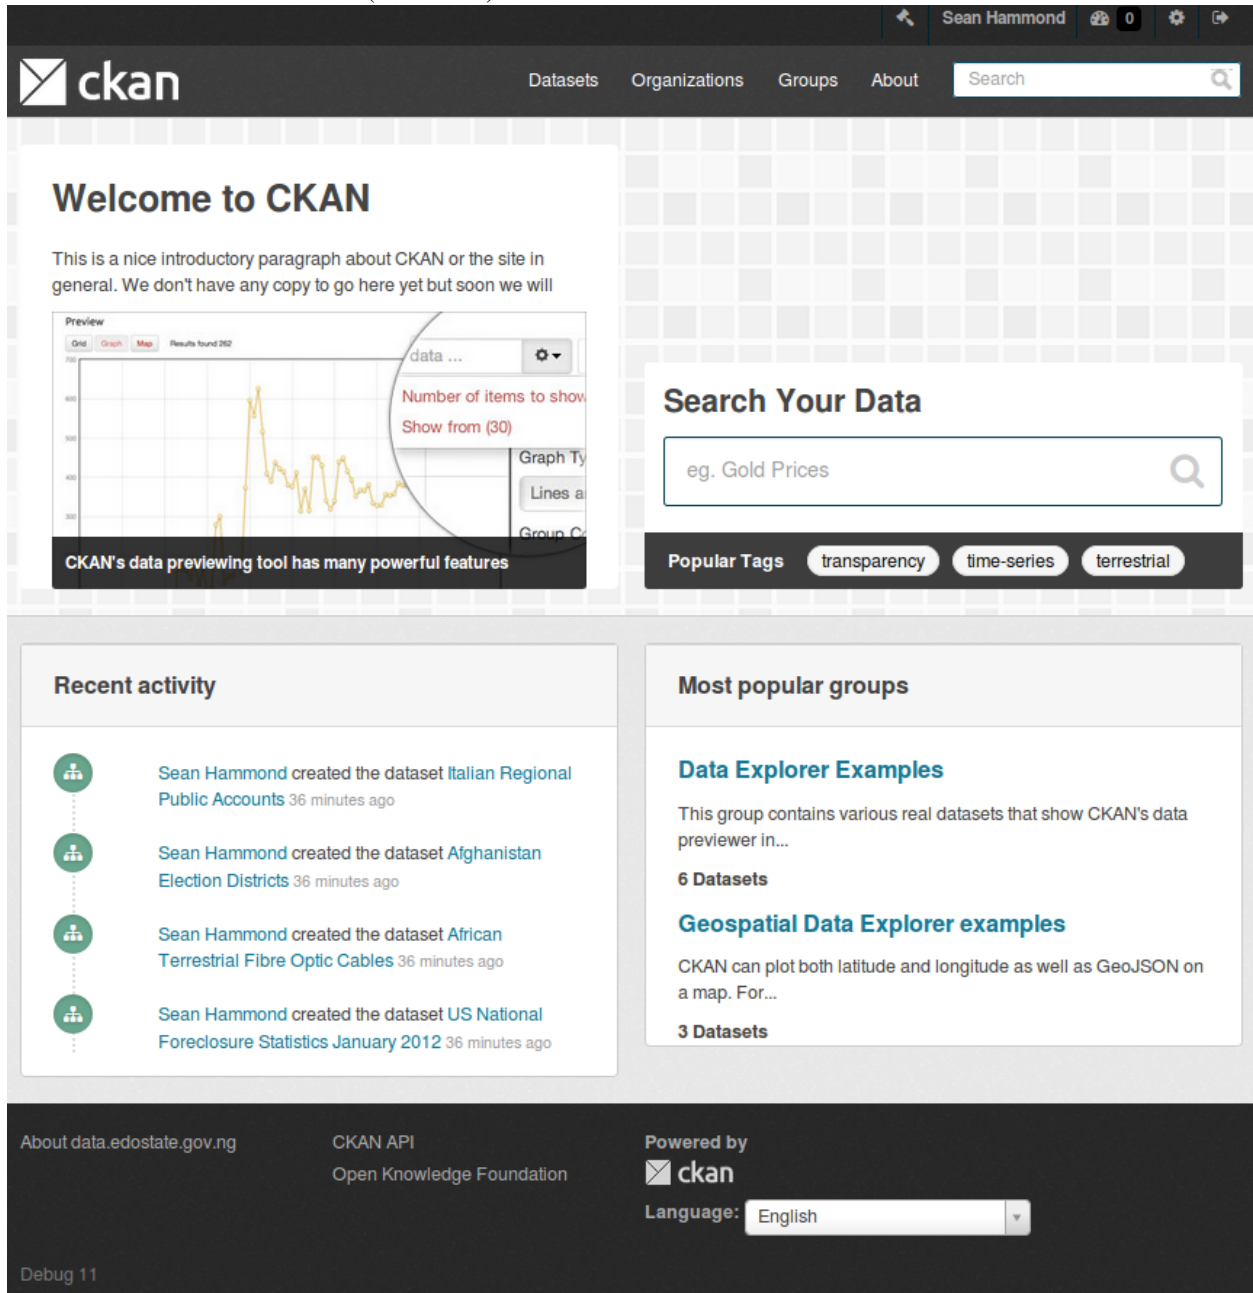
Sean Hammond 0

ckan

Datasets Organizations Groups About Search

Welcome to CKAN

This is a nice introductory paragraph about CKAN or the site in general. We don't have any copy to go here yet but soon we will

Preview

Grid Graph Map Results found 262

data ...

Number of items to show

Show from (30)

Graph Ty

Lines a

Group C

CKAN's data previewing tool has many powerful features

Search Your Data

eg. Gold Prices

Popular Tags transparency time-series terrestrial

Recent activity

Sean Hammond created the dataset Italian Regional Public Accounts 36 minutes ago

Sean Hammond created the dataset Afghanistan Election Districts 36 minutes ago

Sean Hammond created the dataset African Terrestrial Fibre Optic Cables 36 minutes ago

Sean Hammond created the dataset US National Foreclosure Statistics January 2012 36 minutes ago

Most popular groups

Data Explorer Examples

This group contains various real datasets that show CKAN's data previewer in...

6 Datasets

Geospatial Data Explorer examples

CKAN can plot both latitude and longitude as well as GeoJSON on a map. For...

3 Datasets

About data.edostate.gov.ng

CKAN API

Open Knowledge Foundation

Powered by

ckan

Language: English

Debug 11